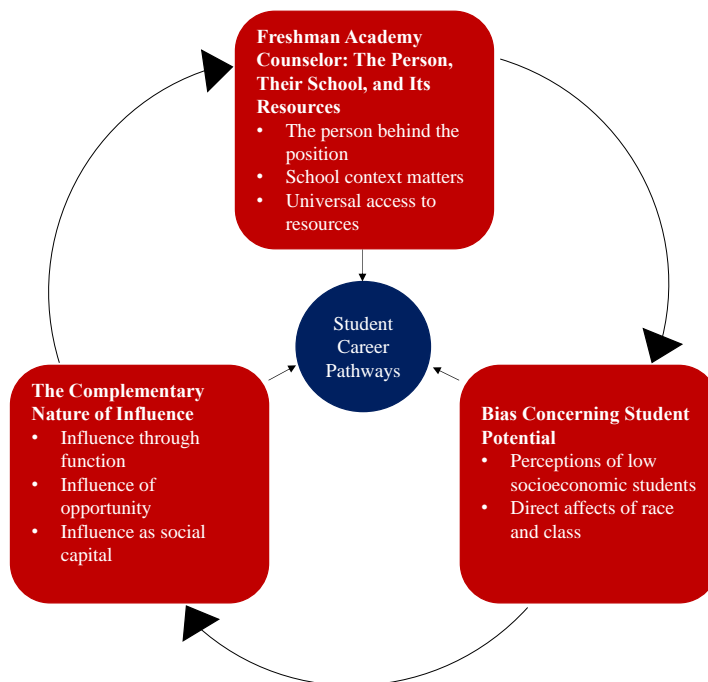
**Freshman Academy Counselor: The Person, Their School, and Its Resources**
- The person behind the position
- School context matters
- Universal access to resources

Student Career Pathways

**Bias Concerning Student Potential**
- Perceptions of low socioeconomic students
- Direct affects of race and class

**The Complementary Nature of Influence**
- Influence through function
- Influence of opportunity
- Influence as social capital